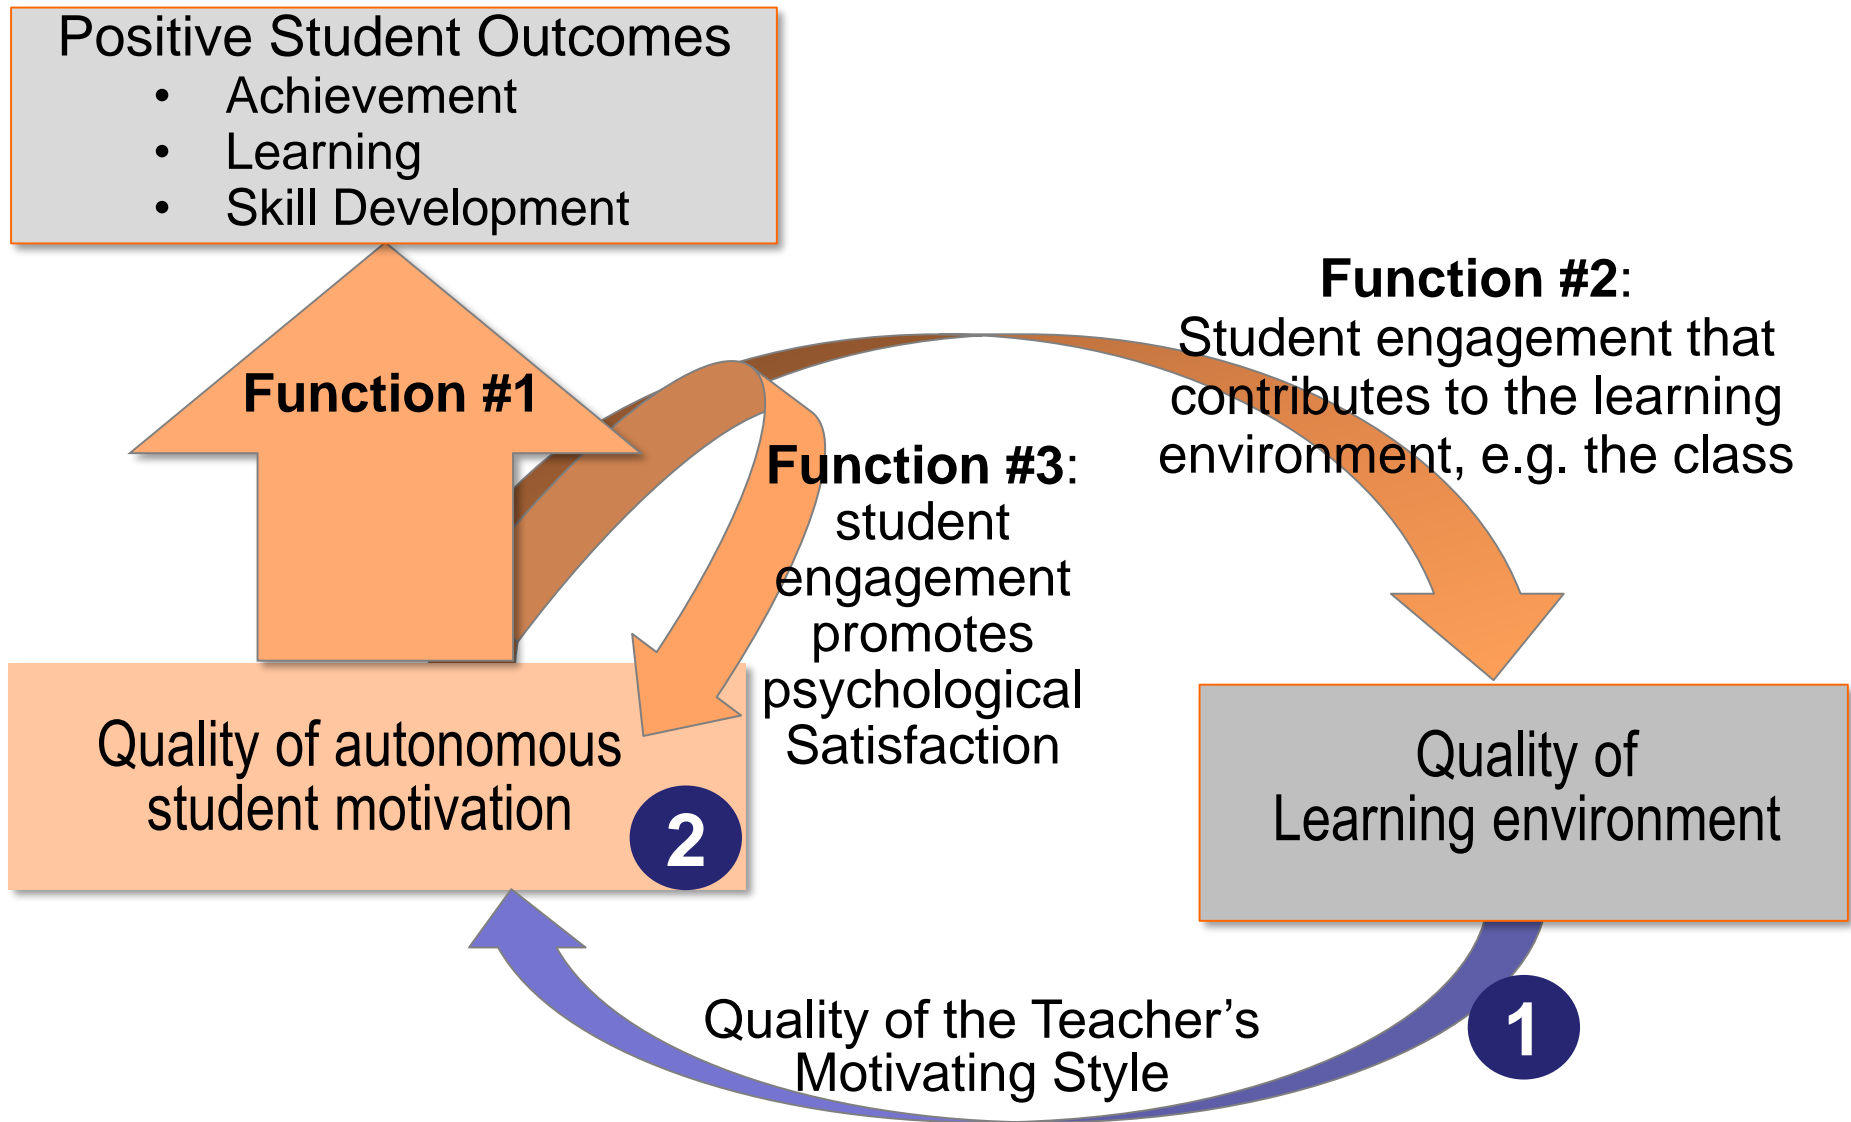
Positive Student Outcomes

- Achievement
- Learning
- Skill Development

Function #1

Function #2: Student engagement that contributes to the learning environment, e.g. the class

Function #3: student engagement promotes psychological Satisfaction

Quality of autonomous student motivation

2

Quality of Learning environment

Quality of the Teacher's Motivating Style

1